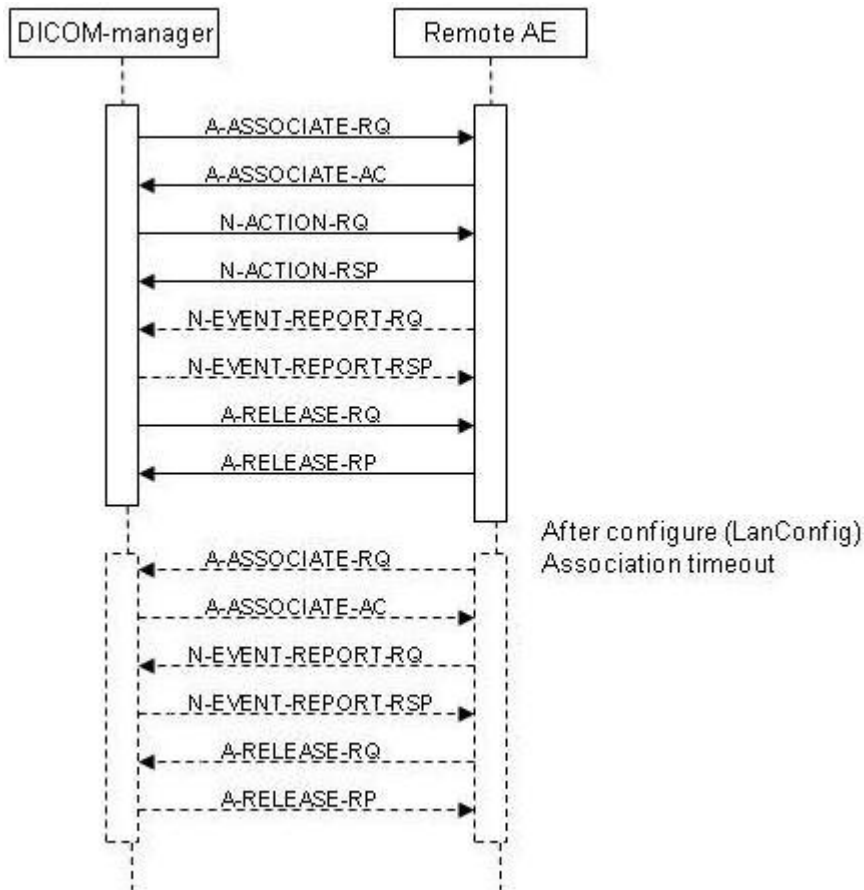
DICOM-manager

Remote AE

A-ASSOCIATE-RQ

A-ASSOCIATE-AC

N-ACTION-RQ

N-ACTION-RSP

N-EVENT-REPORT-RQ

N-EVENT-REPORT-RSP

A-RELEASE-RQ

A-RELEASE-RP

After configure (LanConfig) Association timeout

A-ASSOCIATE-RQ

A-ASSOCIATE-AC

N-EVENT-REPORT-RQ

N-EVENT-REPORT-RSP

A-RELEASE-RQ

A-RELEASE-RP